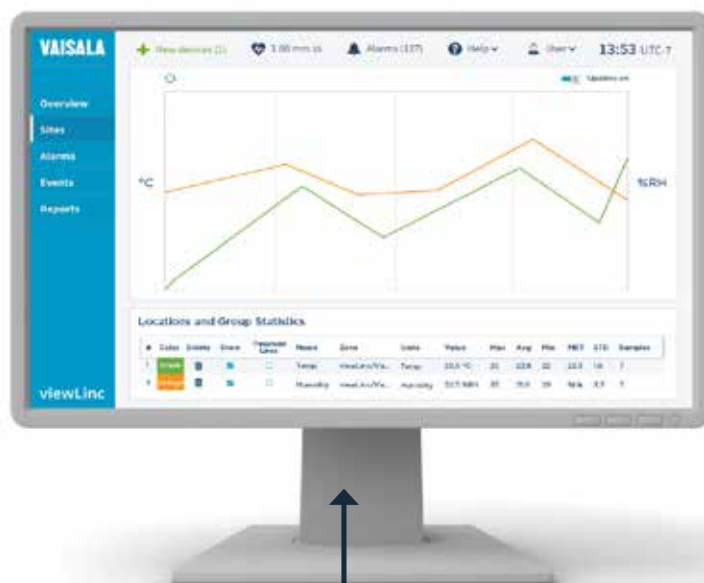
VAISALA

New devices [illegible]   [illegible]   Alarms (137)   Help   User   13:53 UTC-7

Overview
Sites
Alarms
Events
Reports

viewLinc

°C

%RH

Locations and Group Statistics

| # | Color | Delete | Show | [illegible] | Name | Zone | Units | Value | Max | Avg | Min | MKT | STD | Samples |
|---|---|---|---|---|---|---|---|---|---|---|---|---|---|---|
| 1 | Green | | | | Temp | viewLinc/Va... | Temp | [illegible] °C | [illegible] | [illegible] | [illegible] | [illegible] | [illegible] | 7 |
| 2 | Orange | | | | Humidity | viewLinc/Va... | Humidity | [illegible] %RH | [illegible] | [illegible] | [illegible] | N/A | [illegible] | 7 |